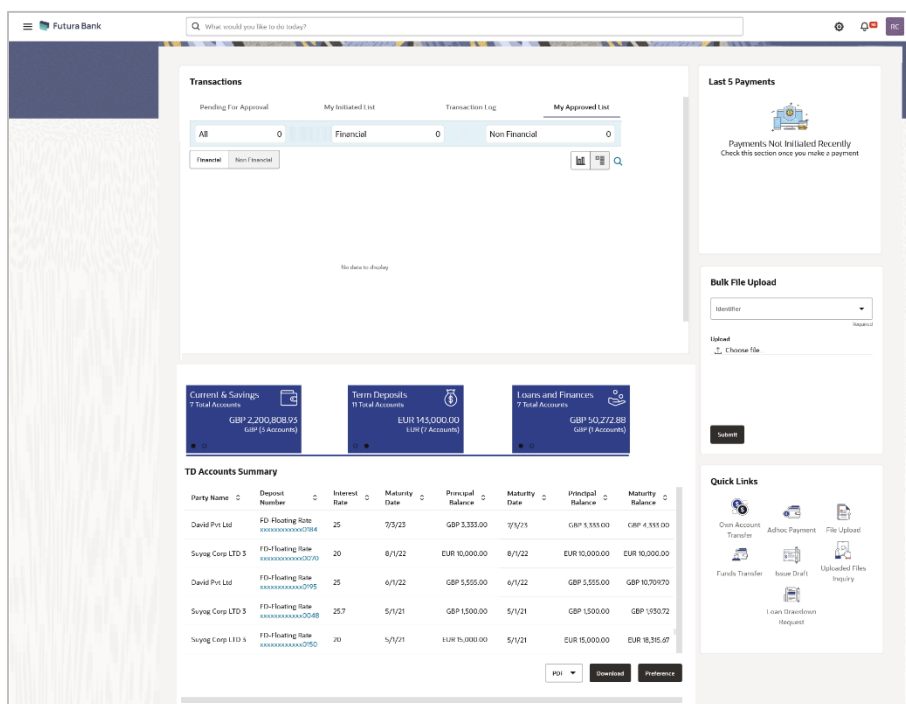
Futura Bank

What would you like to do today?

RC

Transactions

Pending For Approval | My Initiated List | Transaction Log | My Approved List

All 0 | Financial 0 | Non Financial 0

Financial | Non Financial

No data to display

Last 5 Payments

Payments Not Initiated Recently
Check this section once you make a payment

Bulk File Upload

Identifier

Required

Upload

Choose file

Submit

Current & Savings
7 Total Accounts
GBP 2,200,808.95
GBP (5 Accounts)

Term Deposits
11 Total Accounts
EUR 143,000.00
EUR (7 Accounts)

Loans and Finances
7 Total Accounts
GBP 50,272.88
GBP (1 Accounts)

TD Accounts Summary

| Party Name | Deposit Number | Interest Rate | Maturity Date | Principal Balance | Maturity Date | Principal Balance | Maturity Balance |
|---|---|---|---|---|---|---|---|
| David Pvt Ltd | FD-Floating Rate xxxxxxxxxxxx0784 | 25 | 7/3/23 | GBP 3,333.00 | 7/3/23 | GBP 3,333.00 | GBP 4,333.00 |
| Suyog Corp LTD 3 | FD-Floating Rate xxxxxxxxxxxx0070 | 20 | 8/1/22 | EUR 10,000.00 | 8/1/22 | EUR 10,000.00 | EUR 10,000.00 |
| David Pvt Ltd | FD-Floating Rate xxxxxxxxxxxx0195 | 25 | 6/1/22 | GBP 5,555.00 | 6/1/22 | GBP 5,555.00 | GBP 10,709.70 |
| Suyog Corp LTD 3 | FD-Floating Rate xxxxxxxxxxxx0048 | 25.7 | 5/1/21 | GBP 1,500.00 | 5/1/21 | GBP 1,500.00 | GBP 1,930.72 |
| Suyog Corp LTD 3 | FD-Floating Rate xxxxxxxxxxxx0150 | 20 | 5/1/21 | EUR 15,000.00 | 5/1/21 | EUR 15,000.00 | EUR 18,315.67 |

PDF | Download | Preference

Quick Links

Own Account Transfer | Adhoc Payment | File Upload
Funds Transfer | Issue Draft | Uploaded Files Inquiry
Loan Drawdown Request